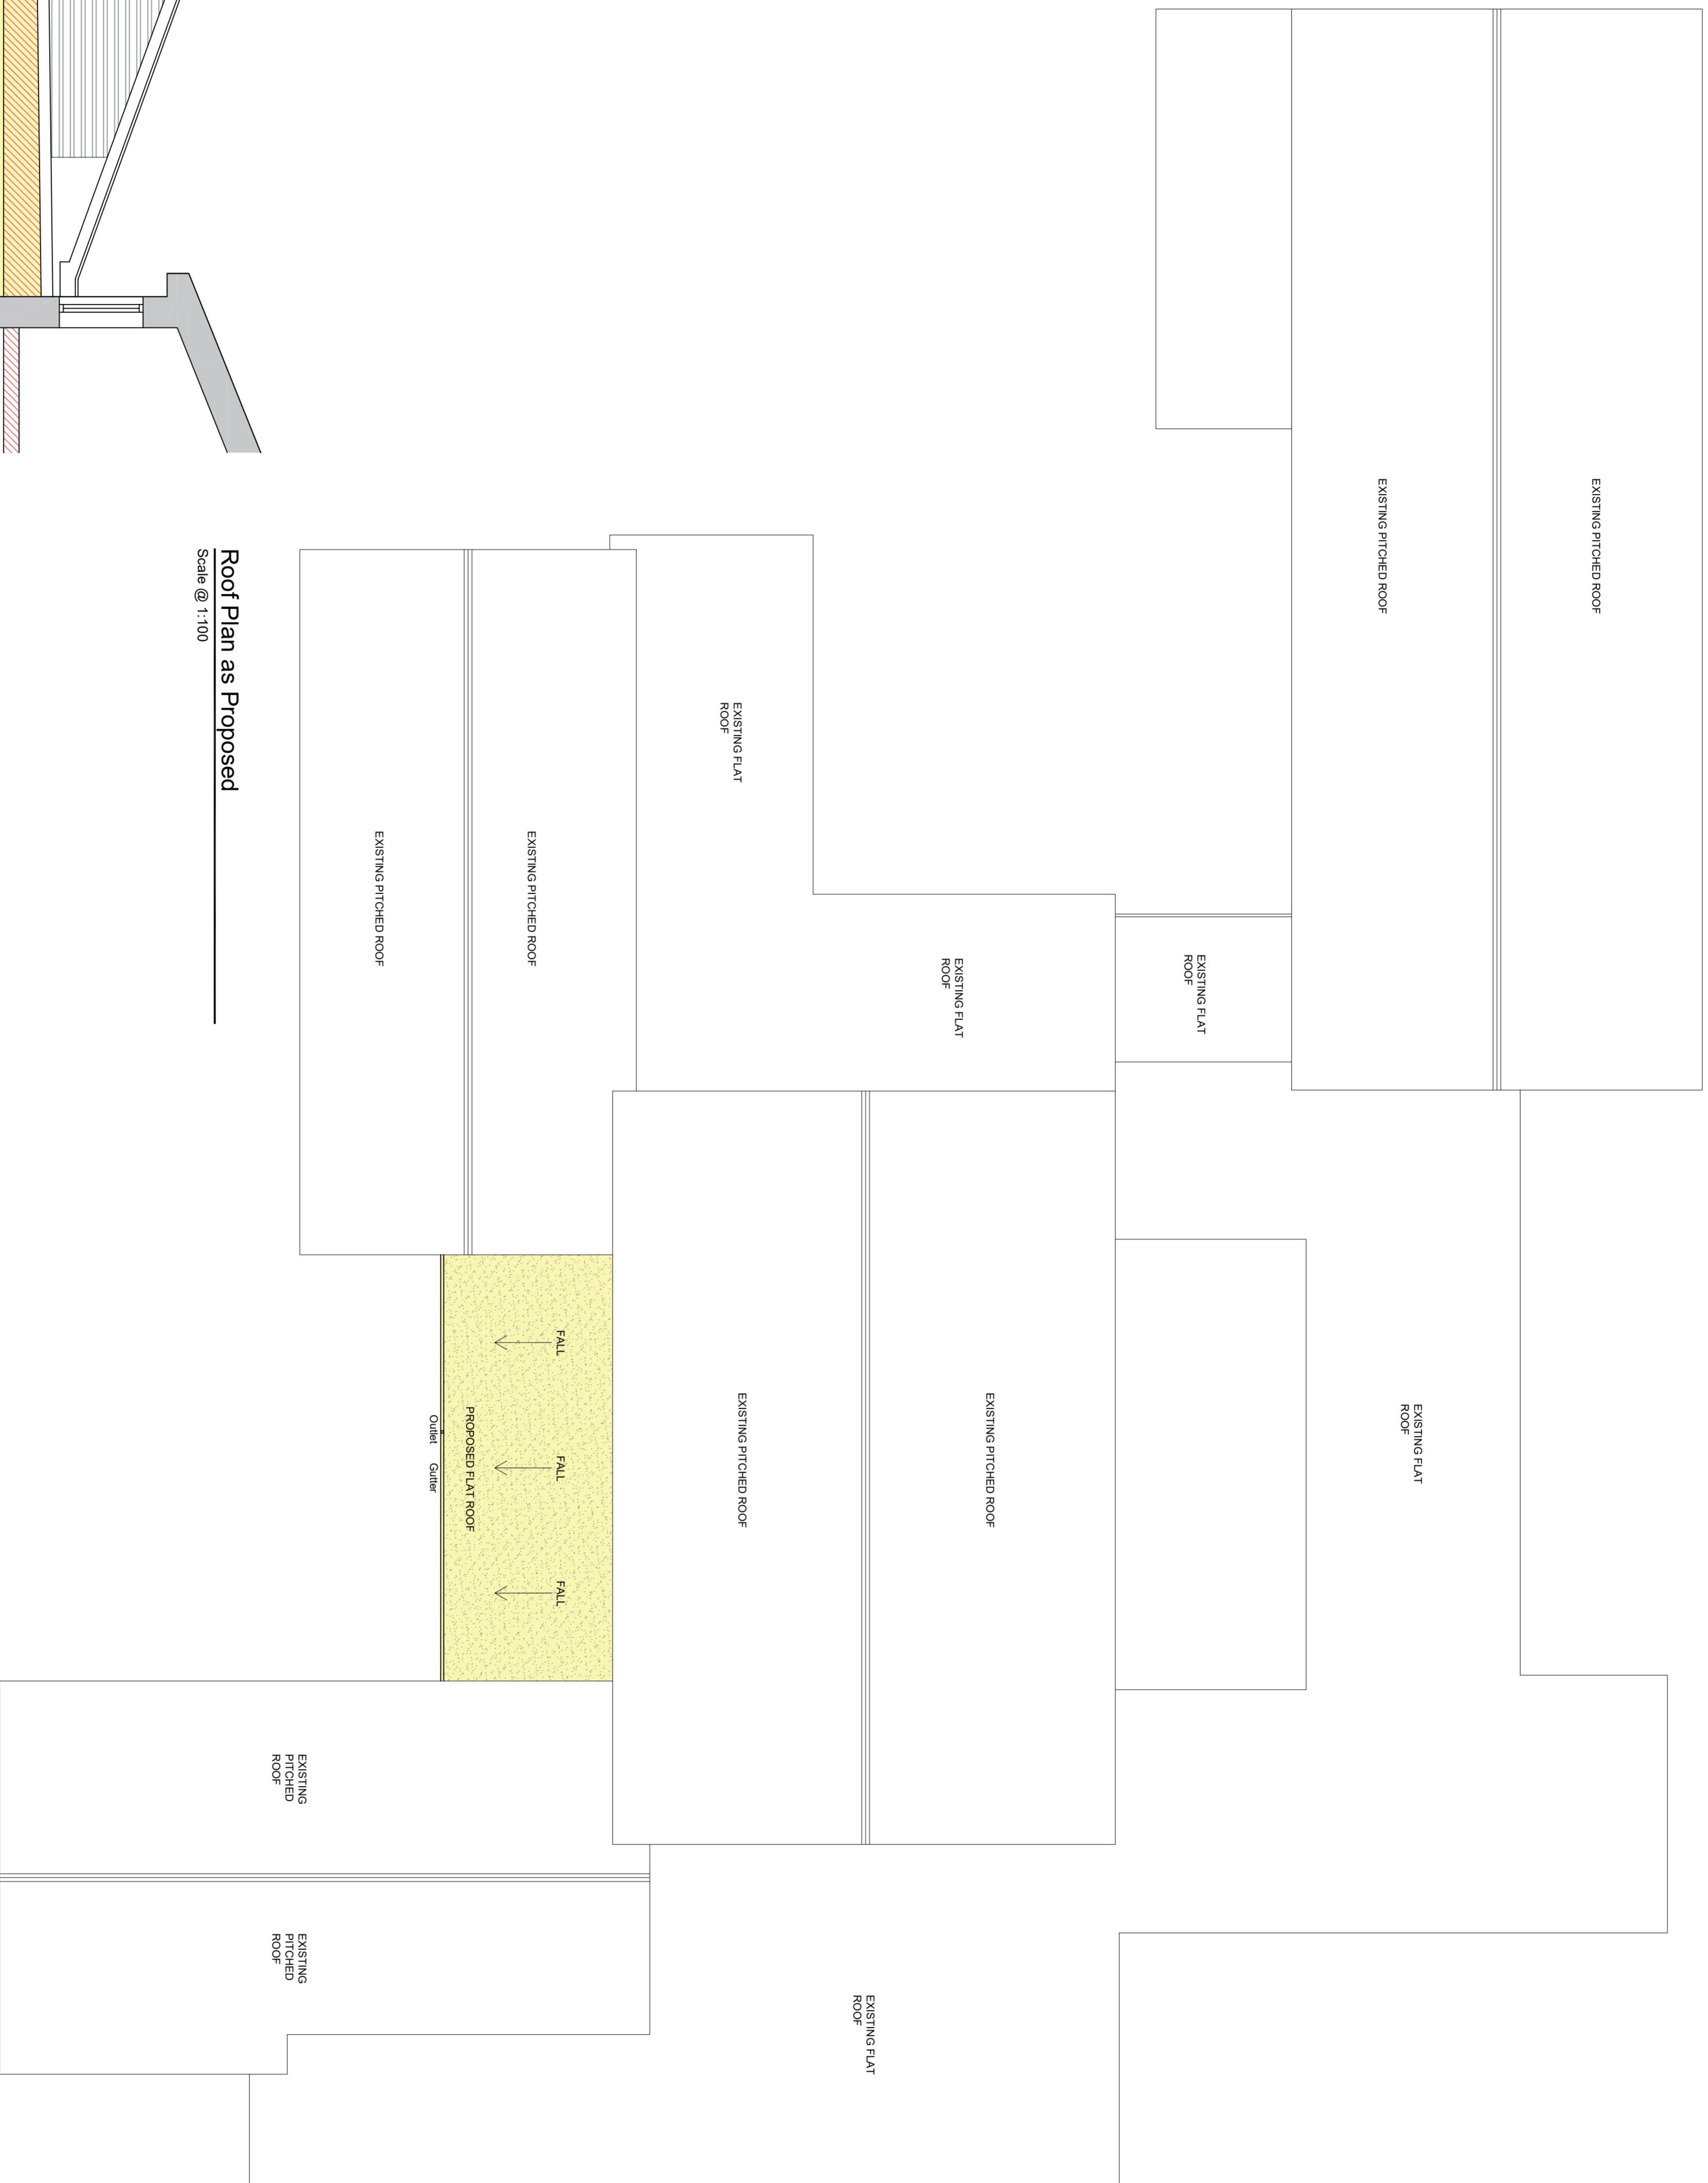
Roof Plan as Proposed
Scale @ 1:100

EXISTING PITCHED ROOF

EXISTING PITCHED ROOF

EXISTING PITCHED ROOF

EXISTING PITCHED ROOF

EXISTING FLAT ROOF

EXISTING FLAT ROOF

EXISTING FLAT ROOF

FALL

FALL

FALL

PROPOSED FLAT ROOF

Outlet

Gutter

EXISTING PITCHED ROOF

EXISTING PITCHED ROOF

EXISTING FLAT ROOF

EXISTING PITCHED ROOF

EXISTING PITCHED ROOF

EXISTING FLAT ROOF